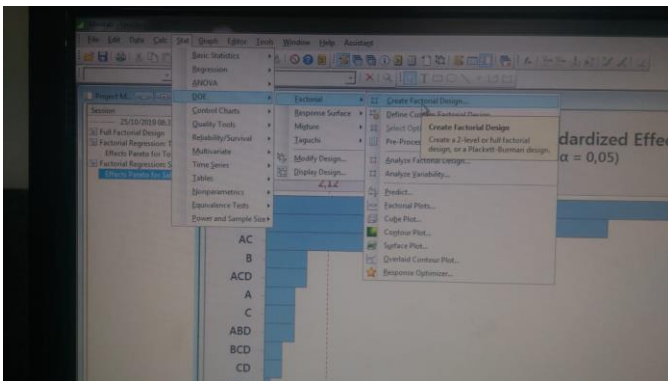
File Edit Data Calc Stat Graph Editor Tools Window Help Assistant

Basic Statistics
Regression
ANOVA
DOE
Control Charts
Quality Tools
Reliability/Survival
Multivariate
Time Series
Tables
Nonparametrics
Equivalence Tests
Power and Sample Size

Factorial
Response Surface
Mixture
Taguchi
Modify Design...
Display Design...

Create Factorial Design...
Define Custom Factorial Design...
Select Optimal Design...
Pre-Process...
Analyze Factorial Design...
Analyze Variability...
Predict...
Factorial Plots...
Cube Plot...
Contour Plot...
Surface Plot...
Overlaid Contour Plot...
Response Optimizer...

Create Factorial Design
Create a 2-level or full factorial design, or a Plackett-Burman design.

Project M...
Session
25/10/2019 08:3
Full Factorial Design
Factorial Regression: Y
Effects Pareto for Yo
Factorial Regression: S
Effects Pareto for Sal

dardized Effec
α = 0,05)

2,12
AC
B
ACD
A
C
ABD
BCD
CD